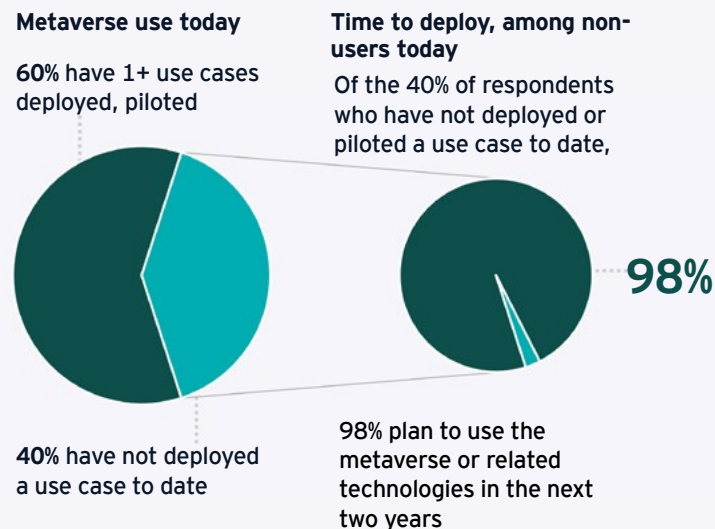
Metaverse use today

60% have 1+ use cases deployed, piloted

40% have not deployed a use case to date

Time to deploy, among non-users today

Of the 40% of respondents who have not deployed or piloted a use case to date,

98%

98% plan to use the metaverse or related technologies in the next two years